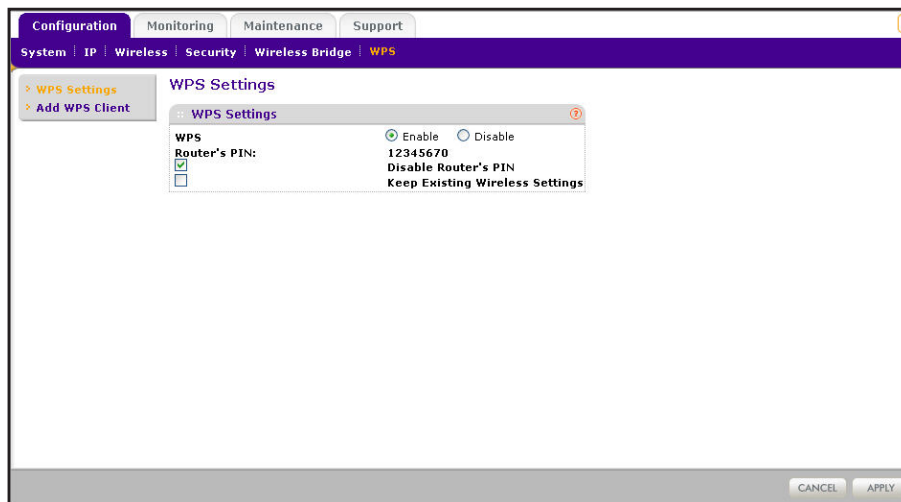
Configuration Monitoring Maintenance Support

System | IP | Wireless | Security | Wireless Bridge | WPS

WPS Settings
Add WPS Client

WPS Settings

WPS Settings

WPS Enable Disable
Router's PIN: 12345670
Disable Router's PIN
Keep Existing Wireless Settings

CANCEL APPLY